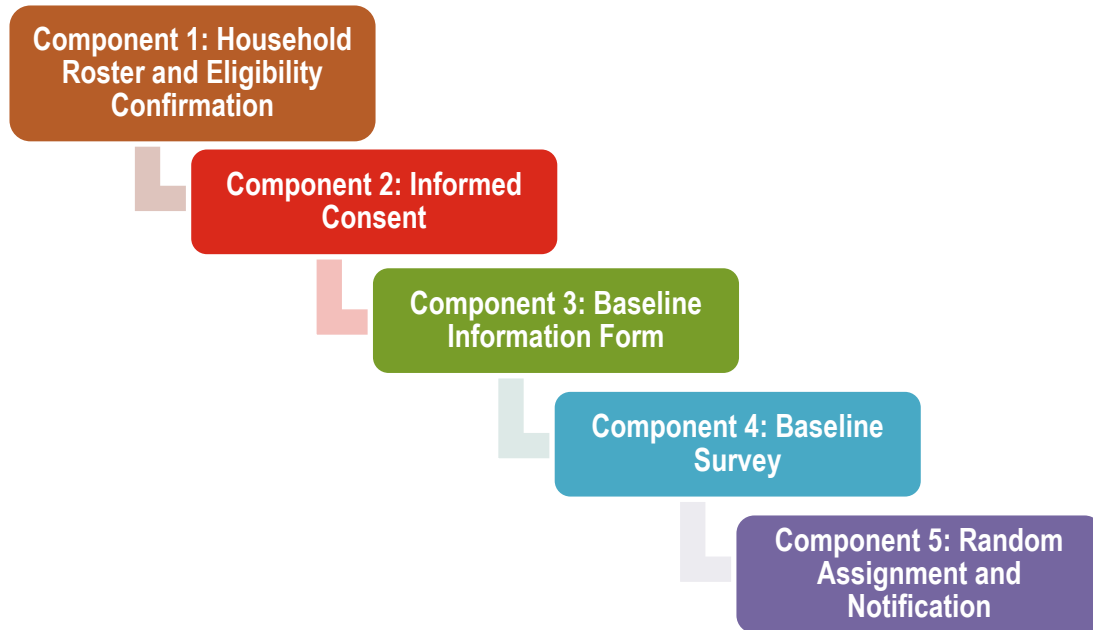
Component 1: Household Roster and Eligibility Confirmation

Component 2: Informed Consent

Component 3: Baseline Information Form

Component 4: Baseline Survey

Component 5: Random Assignment and Notification